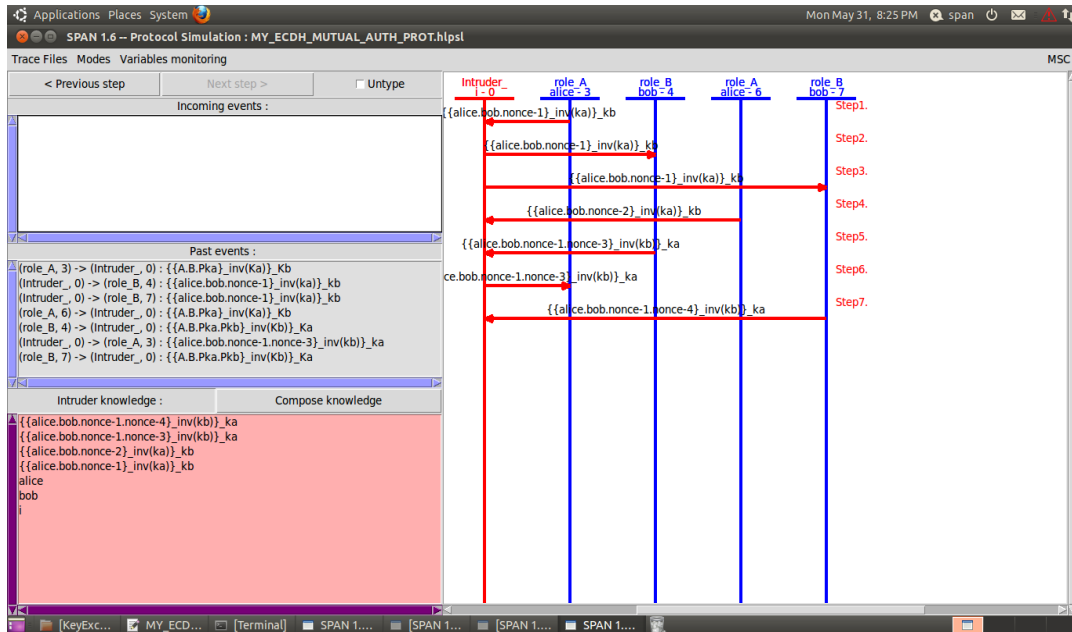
Applications Places System

Mon May 31, 8:25 PM span

SPAN 1.6 -- Protocol Simulation : MY_ECDH_MUTUAL_AUTH_PROT.hlpsl

Trace Files Modes Variables monitoring

MSC

< Previous step

Next step >

Untype

Incoming events :

Past events :

(role_A, 3) -> (Intruder_, 0) : {{A.B.Pka}_inv(Ka)}_Kb
(Intruder_, 0) -> (role_B, 4) : {{alice.bob.nonce-1}_inv(ka)}_kb
(Intruder_, 0) -> (role_B, 7) : {{alice.bob.nonce-1}_inv(ka)}_kb
(role_A, 6) -> (Intruder_, 0) : {{A.B.Pka}_inv(Ka)}_Kb
(role_B, 4) -> (Intruder_, 0) : {{A.B.Pka.Pkb}_inv(Kb)}_Ka
(Intruder_, 0) -> (role_A, 3) : {{alice.bob.nonce-1.nonce-3}_inv(kb)}_ka
(role_B, 7) -> (Intruder_, 0) : {{A.B.Pka.Pkb}_inv(Kb)}_Ka

Intruder knowledge :

Compose knowledge

{{alice.bob.nonce-1.nonce-4}_inv(kb)}_ka
{{alice.bob.nonce-1.nonce-3}_inv(kb)}_ka
{{alice.bob.nonce-2}_inv(ka)}_kb
{{alice.bob.nonce-1}_inv(ka)}_kb
alice
bob
i

Intruder_
i - 0

role_A
alice - 3

role_B
bob - 4

role_A
alice - 6

role_B
bob - 7

Step1.
{{alice.bob.nonce-1}_inv(ka)}_kb

Step2.
{{alice.bob.nonce-1}_inv(ka)}_kb

Step3.
{{alice.bob.nonce-1}_inv(ka)}_kb

Step4.
{{alice.bob.nonce-2}_inv(ka)}_kb

Step5.
{{alice.bob.nonce-1.nonce-3}_inv(kb)}_ka

Step6.
ce.bob.nonce-1.nonce-3}_inv(kb)}_ka

Step7.
{{alice.bob.nonce-1.nonce-4}_inv(kb)}_ka

[KeyExc... MY_ECD... [Terminal] SPAN 1.... [SPAN 1.... [SPAN 1.... SPAN 1....